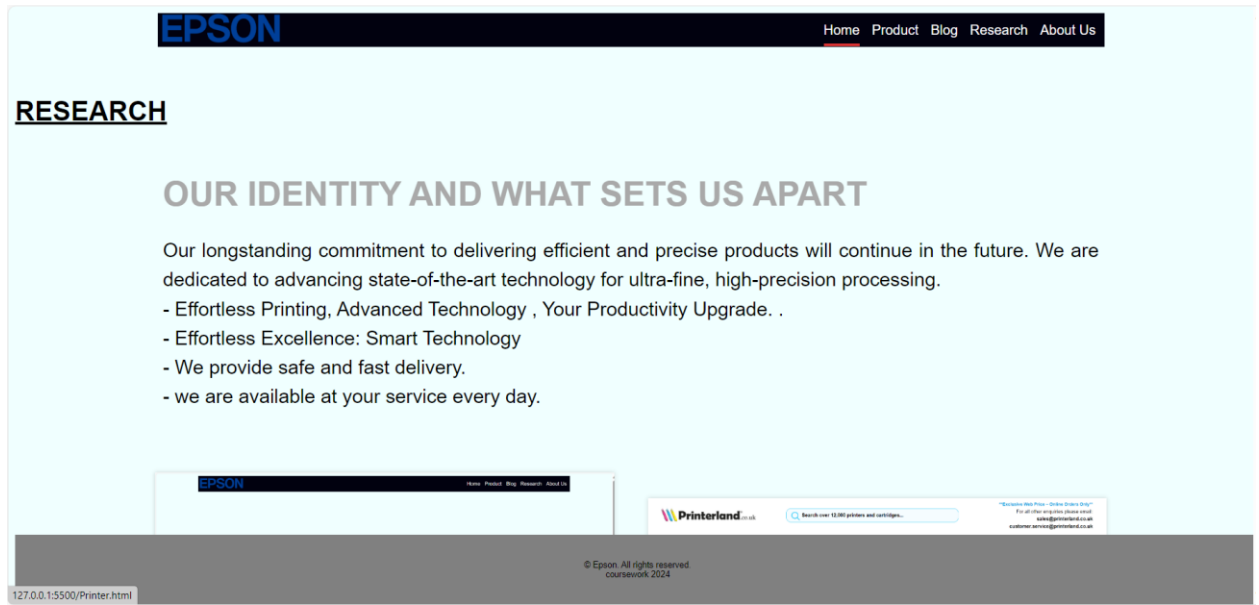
EPSON

Home Product Blog Research About Us

RESEARCH

OUR IDENTITY AND WHAT SETS US APART

Our longstanding commitment to delivering efficient and precise products will continue in the future. We are dedicated to advancing state-of-the-art technology for ultra-fine, high-precision processing.
- Effortless Printing, Advanced Technology , Your Productivity Upgrade. .
- Effortless Excellence: Smart Technology
- We provide safe and fast delivery.
- we are available at your service every day.

EPSON

Home Product Blog Research About Us

Printerland.co.uk

Search over 12,000 printers and cartridges...

**Exclusive Web Price - Online Orders Only**
For all other enquiries please email:
sales@printerland.co.uk
customer.service@printerland.co.uk

© Epson. All rights reserved.
coursework 2024

127.0.0.1:5500/Printer.html